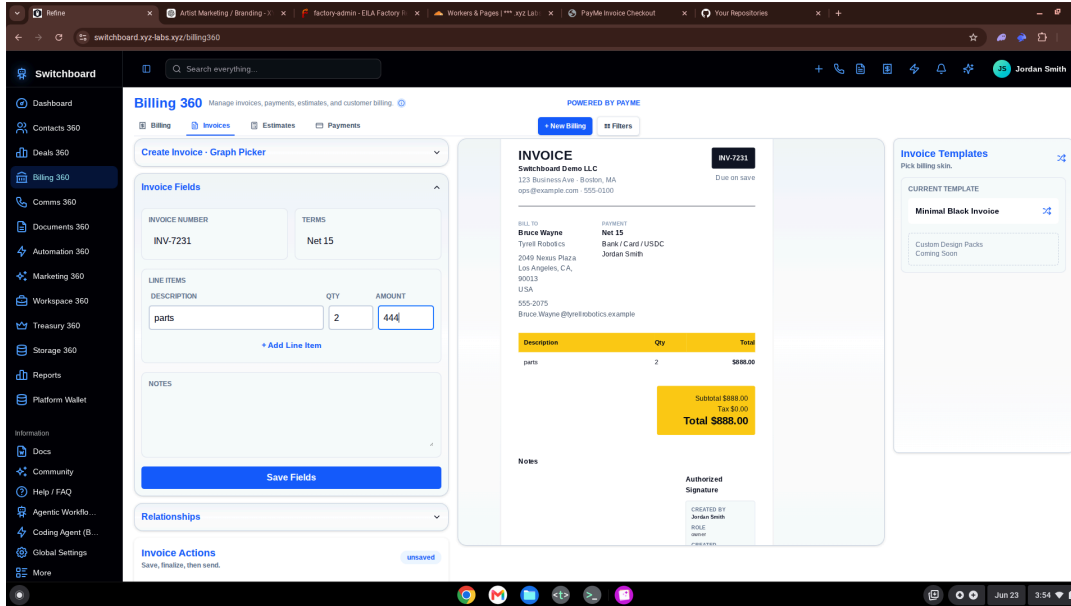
Refine | Artist Marketing / Branding - X | factory-admin - EILA Factory | Workers & Pages | *** .xyz Lab | PayMe Invoice Checkout | Your Repositories

switchboard.xyz-labs.xyz/billing360

Switchboard

Search everything...

JS Jordan Smith

Dashboard
Contacts 360
Deals 360
Billing 360
Comms 360
Documents 360
Automation 360
Marketing 360
Workspace 360
Treasury 360
Storage 360
Reports
Platform Wallet

Information
Docs
Community
Help / FAQ
Agentic Workflo...
Coding Agent (B...
Global Settings
More

Billing 360 Manage invoices, payments, estimates, and customer billing

POWERED BY PAYME

Billing | Invoices | Estimates | Payments

+ New Billing | Filters

Create Invoice · Graph Picker

Invoice Fields

INVOICE NUMBER
INV-7231

TERMS
Net 15

LINE ITEMS
DESCRIPTION | QTY | AMOUNT
parts | 2 | 444

+ Add Line Item

NOTES

Save Fields

Relationships

Invoice Actions
Save, finalize, then send.
unsaved

INVOICE
Switchboard Demo LLC
123 Business Ave · Boston, MA
ops@example.com · 555-0100

INV-7231
Due on save

BILL TO
Bruce Wayne
Tyrell Robotics
2049 Nexus Plaza
Los Angeles, CA,
90013
USA
555-2075
Bruce.Wayne@tyrellrobotics.example

PAYMENT
Net 15
Bank / Card / USDC
Jordan Smith

| Description | Qty | Total |
|---|---|---|
| parts | 2 | $888.00 |

Subtotal $888.00
Tax $0.00
Total $888.00

Notes

Authorized Signature

CREATED BY
Jordan Smith
ROLE
owner
CREATED

Invoice Templates
Pick billing skin.

CURRENT TEMPLATE
Minimal Black Invoice

Custom Design Packs
Coming Soon

Jun 23 3:54